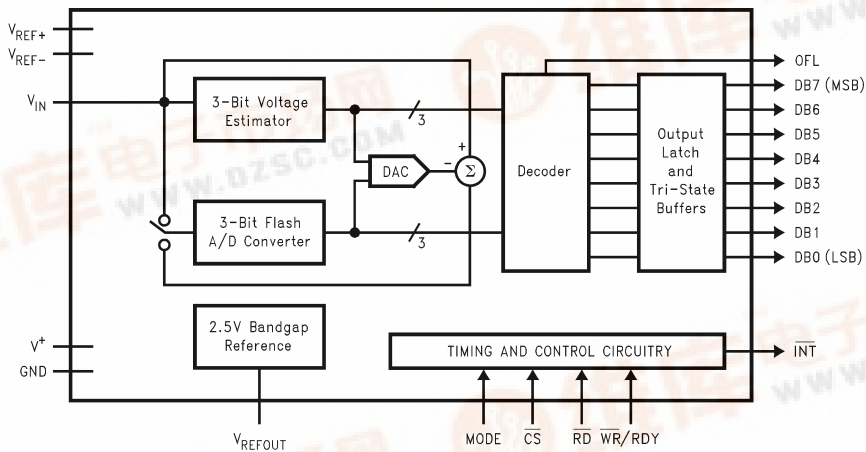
$V_{REF}+$
$V_{REF}-$
$V_{IN}$
3-Bit Voltage Estimator
3
DAC
$-$
+
$\Sigma$
3-Bit Flash A/D Converter
3
Decoder
Output Latch and Tri-State Buffers
OFL
DB7 (MSB)
DB6
DB5
DB4
DB3
DB2
DB1
DB0 (LSB)
2.5V Bandgap Reference
$V^{+}$
GND
TIMING AND CONTROL CIRCUITRY
$\overline{INT}$
$V_{REFOUT}$
MODE
$\overline{CS}$
$\overline{RD}$
$\overline{WR}$/RDY
www.dzsc.com